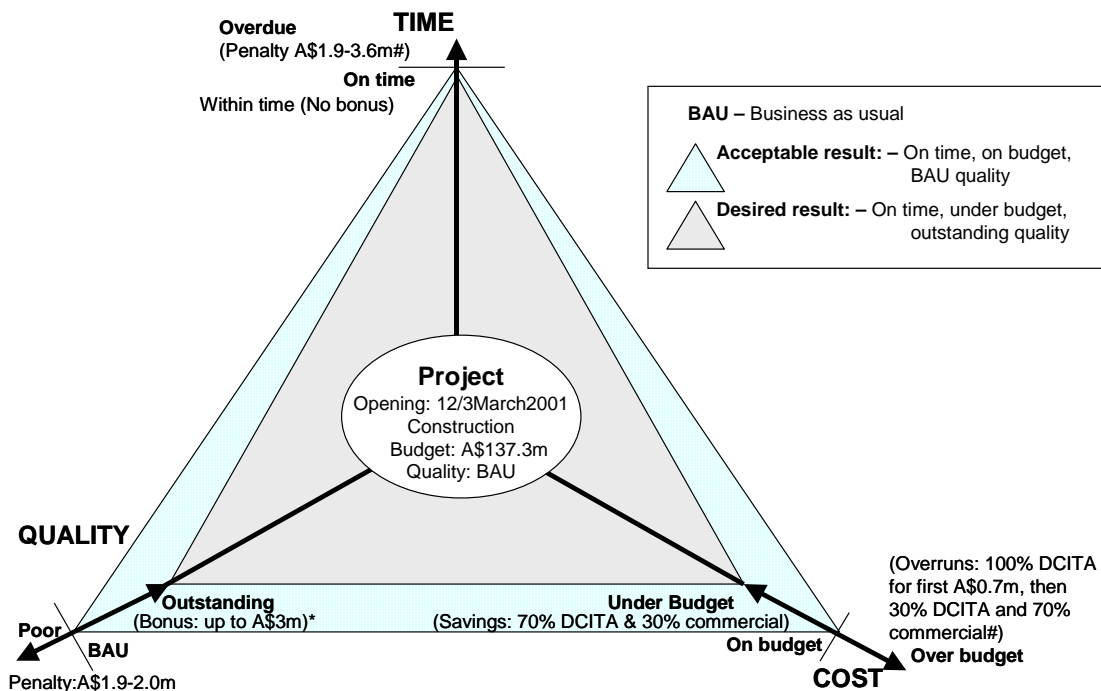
TIME

Overdue
(Penalty A$1.9-3.6m#)

On time
Within time (No bonus)

BAU – Business as usual

Acceptable result: – On time, on budget, BAU quality

Desired result: – On time, under budget, outstanding quality

Project
Opening: 12/3March2001
Construction
Budget: A$137.3m
Quality: BAU

QUALITY

Outstanding
(Bonus: up to A$3m)*

Under Budget
(Savings: 70% DCITA & 30% commercial)

(Overruns: 100% DCITA for first A$0.7m, then 30% DCITA and 70% commercial#)

Poor

BAU

Penalty:A$1.9-2.0m

On budget

Over budget

COST